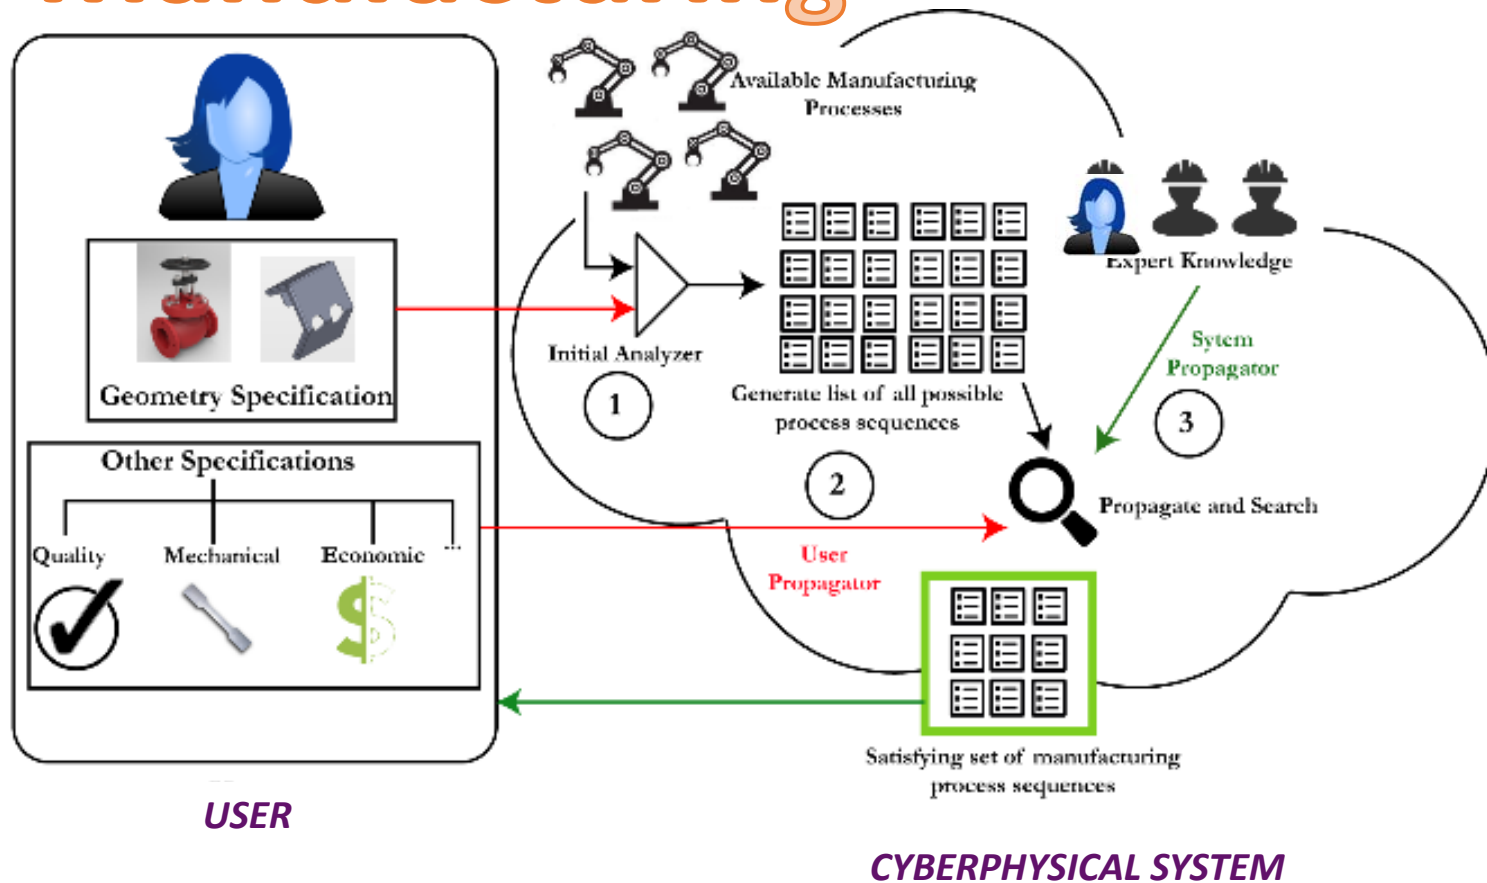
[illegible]

Available Manufacturing Processes

Geometry Specification

Other Specifications

Quality

Mechanical

Economic

...

Initial Analyzer

1

Generate list of all possible process sequences

2

Expert Knowledge

Sytem Propagator

3

Propagate and Search

User Propagator

Satisfying set of manufacturing process sequences

USER

CYBERPHYSICAL SYSTEM